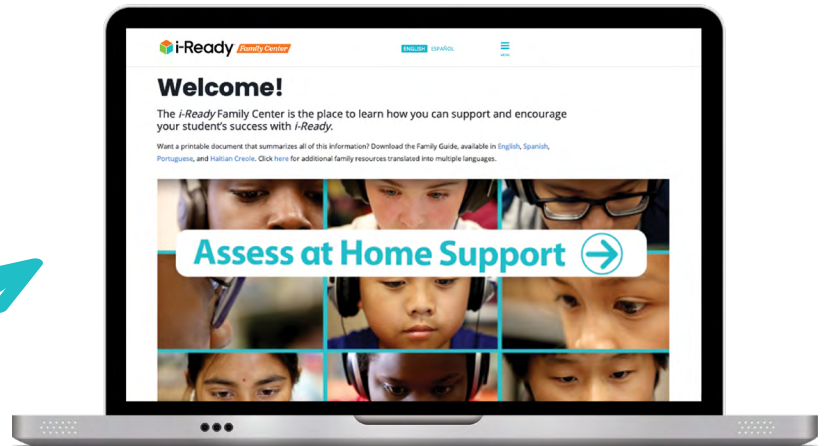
i-Ready Family Center

ENGLISH ESPAÑOL

MENU

Welcome!

The *i-Ready* Family Center is the place to learn how you can support and encourage your student's success with *i-Ready*.

Want a printable document that summarizes all of this information? Download the Family Guide, available in English, Spanish, Portuguese, and Haitian Creole. Click here for additional family resources translated into multiple languages.

Assess at Home Support